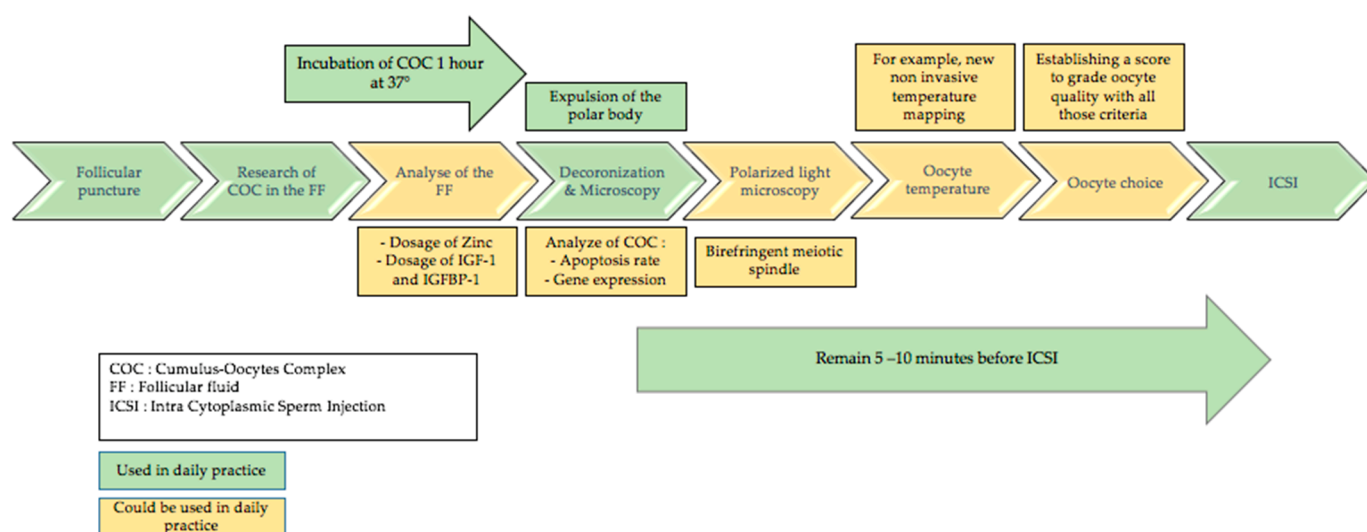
Incubation of COC 1 hour at 37°

Expulsion of the polar body

For example, new non invasive temperature mapping

Establishing a score to grade oocyte quality with all those criteria

Follicular puncture

Research of COC in the FF

Analyse of the FF

Decoronization & Microscopy

Polarized light microscopy

Oocyte temperature

Oocyte choice

ICSI

- Dosage of Zinc
- Dosage of IGF-1 and IGFBP-1

Analyze of COC :
- Apoptosis rate
- Gene expression

Birefringent meiotic spindle

Remain 5 –10 minutes before ICSI

COC : Cumulus-Oocytes Complex
FF : Follicular fluid
ICSI : Intra Cytoplasmic Sperm Injection

Used in daily practice

Could be used in daily practice